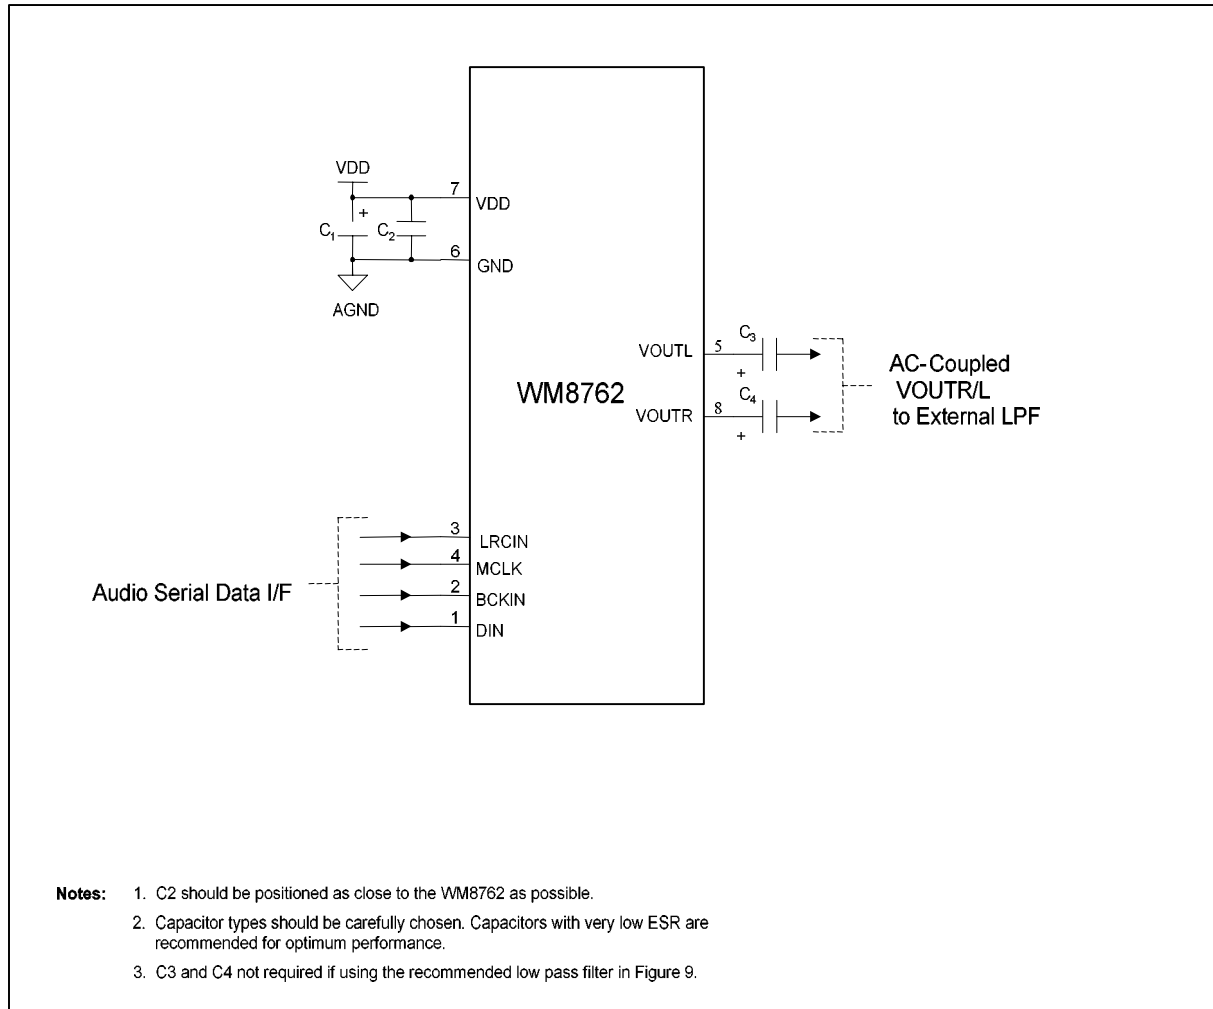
VDD

+

$C_1$

$C_2$

AGND

7 VDD

6 GND

WM8762

VOUTL 5

$C_3$

+

VOUTR 8

$C_4$

+

AC-Coupled VOUTR/L to External LPF

3 LRCIN

4 MCLK

2 BCKIN

1 DIN

Audio Serial Data I/F

Notes: 1. C2 should be positioned as close to the WM8762 as possible.

2. Capacitor types should be carefully chosen. Capacitors with very low ESR are recommended for optimum performance.

3. C3 and C4 not required if using the recommended low pass filter in Figure 9.